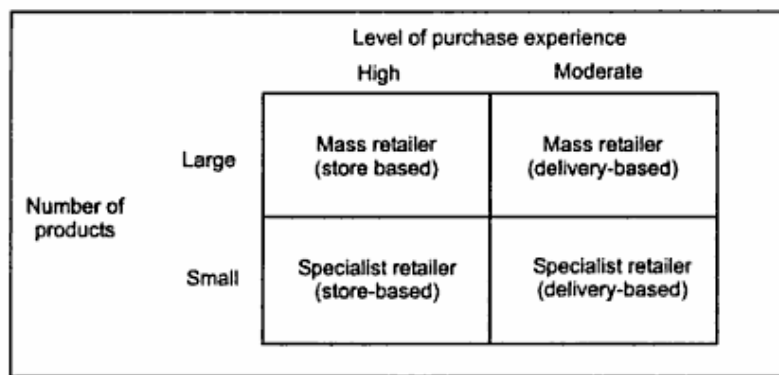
Level of purchase experience

| Number of products | | High | Moderate |
|---|---|---|---|
| | Large | Mass retailer (store based) | Mass retailer (delivery-based) |
| | Small | Specialist retailer (store-based) | Specialist retailer (delivery-based) |